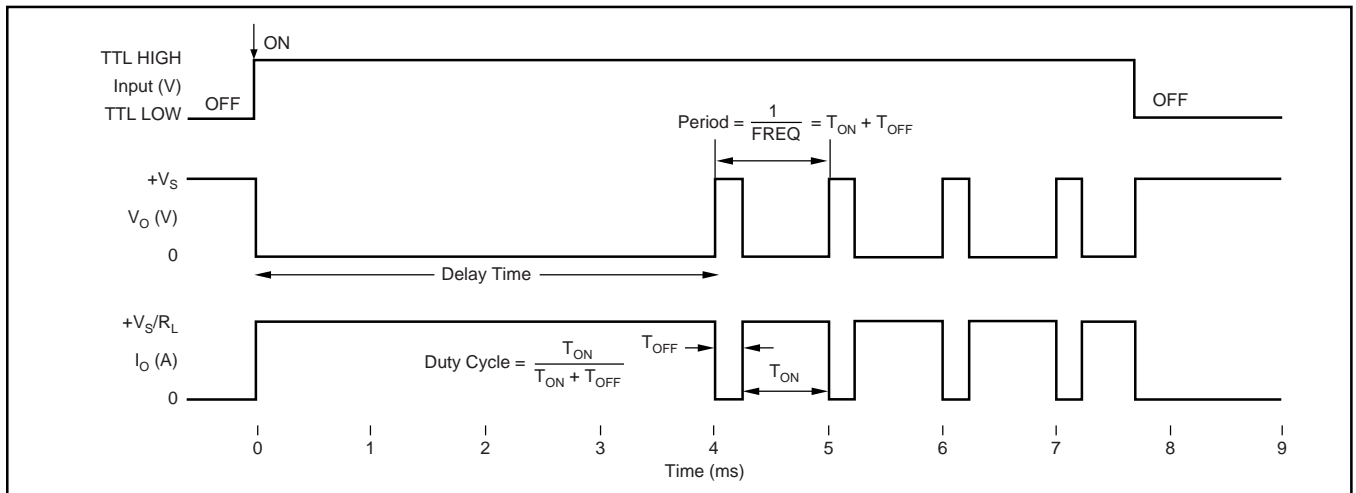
TTL HIGH
Input (V)
TTL LOW
OFF
ON
OFF
Period = $\frac{1}{FREQ}$ = $T_{ON} + T_{OFF}$
$+V_S$
$V_O$ (V)
0
Delay Time
$+V_S/R_L$
$I_O$ (A)
0
Duty Cycle = $\frac{T_{ON}}{T_{ON} + T_{OFF}}$
$T_{OFF}$
$T_{ON}$
0 1 2 3 4 5 6 7 8 9
Time (ms)